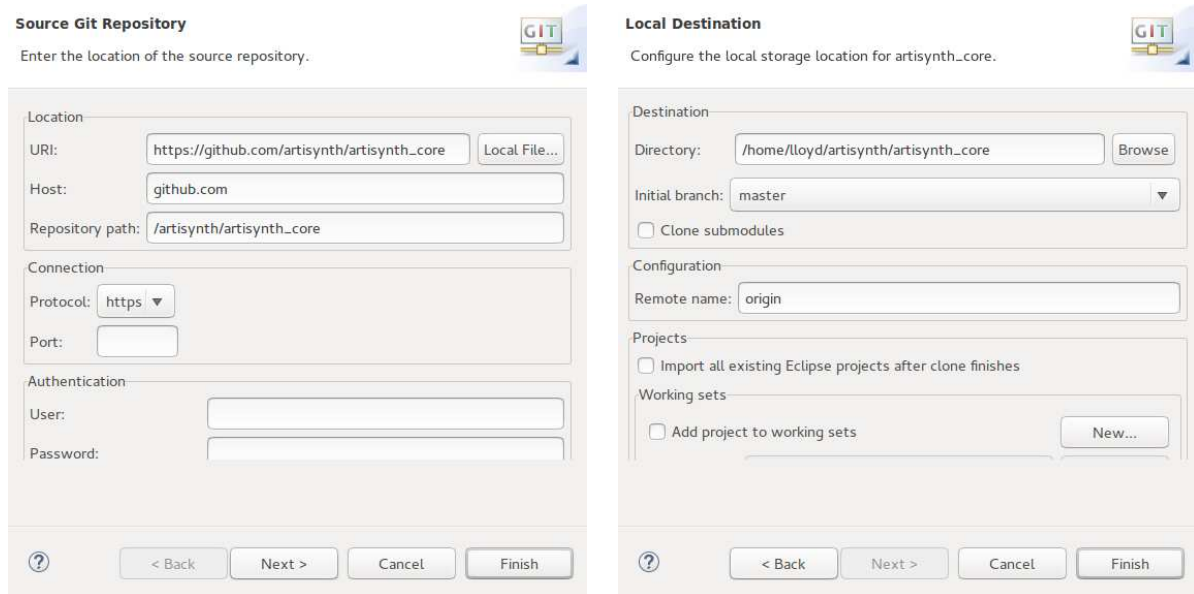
Source Git Repository

Enter the location of the source repository.

GIT

Location

URI: https://github.com/artisynth/artisynth_core Local File...

Host: github.com

Repository path: /artisynth/artisynth_core

Connection

Protocol: https

Port:

Authentication

User:

Password:

?

< Back Next > Cancel Finish

Local Destination

Configure the local storage location for artisynth_core.

GIT

Destination

Directory: /home/lloyd/artisynth/artisynth_core Browse

Initial branch: master

Clone submodules

Configuration

Remote name: origin

Projects

Import all existing Eclipse projects after clone finishes

Working sets

Add project to working sets New...

?

< Back Next > Cancel Finish